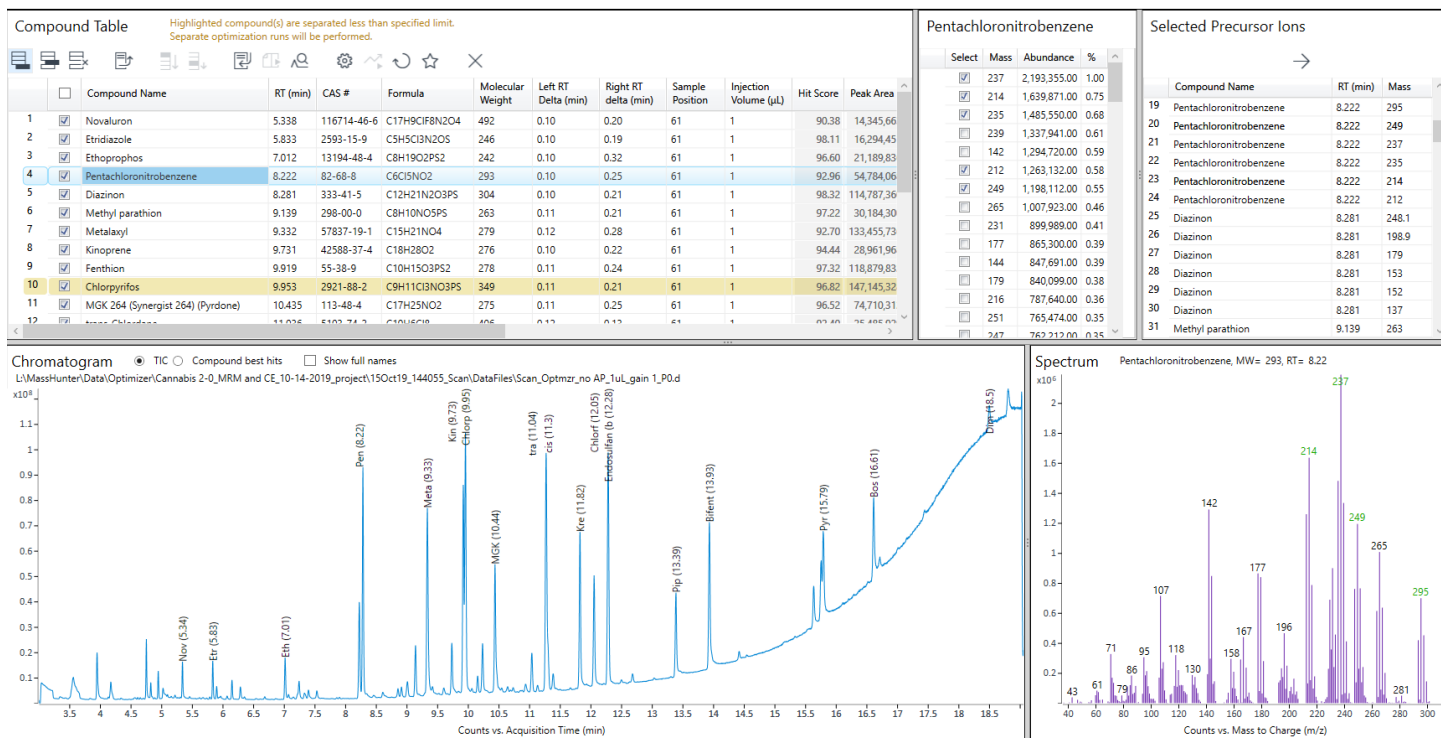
Compound Table

Highlighted compound(s) are separated less than specified limit.
Separate optimization runs will be performed.

| | | Compound Name | RT (min) | CAS # | Formula | Molecular Weight | Left RT Delta (min) | Right RT delta (min) | Sample Position | Injection Volume (µL) | Hit Score | Peak Area |
|---|---|---|---|---|---|---|---|---|---|---|---|---|
| 1 | ☑ | Novaluron | 5.338 | 116714-46-6 | C17H9ClF8N2O4 | 492 | 0.10 | 0.20 | 61 | 1 | 90.38 | 14,345,66 |
| 2 | ☑ | Etridiazole | 5.833 | 2593-15-9 | C5H5Cl3N2OS | 246 | 0.10 | 0.19 | 61 | 1 | 98.11 | 16,294,45 |
| 3 | ☑ | Ethoprophos | 7.012 | 13194-48-4 | C8H19O2PS2 | 242 | 0.10 | 0.32 | 61 | 1 | 96.60 | 21,189,83 |
| 4 | ☑ | Pentachloronitrobenzene | 8.222 | 82-68-8 | C6Cl5NO2 | 293 | 0.10 | 0.25 | 61 | 1 | 92.96 | 54,784,06 |
| 5 | ☑ | Diazinon | 8.281 | 333-41-5 | C12H21N2O3PS | 304 | 0.10 | 0.21 | 61 | 1 | 98.32 | 114,787,36 |
| 6 | ☑ | Methyl parathion | 9.139 | 298-00-0 | C8H10NO5PS | 263 | 0.11 | 0.21 | 61 | 1 | 97.22 | 30,184,30 |
| 7 | ☑ | Metalaxyl | 9.332 | 57837-19-1 | C15H21NO4 | 279 | 0.12 | 0.28 | 61 | 1 | 92.70 | 133,455,73 |
| 8 | ☑ | Kinoprene | 9.731 | 42588-37-4 | C18H28O2 | 276 | 0.10 | 0.22 | 61 | 1 | 94.44 | 28,961,96 |
| 9 | ☑ | Fenthion | 9.919 | 55-38-9 | C10H15O3PS2 | 278 | 0.11 | 0.24 | 61 | 1 | 97.32 | 118,879,83 |
| 10 | ☑ | Chlorpyrifos | 9.953 | 2921-88-2 | C9H11Cl3NO3PS | 349 | 0.11 | 0.21 | 61 | 1 | 96.82 | 147,145,32 |
| 11 | ☑ | MGK 264 (Synergist 264) (Pyrdone) | 10.435 | 113-48-4 | C17H25NO2 | 275 | 0.11 | 0.25 | 61 | 1 | 96.52 | 74,710,31 |
| 12 | ☑ | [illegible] | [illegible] | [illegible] | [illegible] | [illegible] | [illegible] | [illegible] | 61 | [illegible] | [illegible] | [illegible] |

Pentachloronitrobenzene

| Select | Mass | Abundance | % |
|---|---|---|---|
| ☑ | 237 | 2,193,355.00 | 1.00 |
| ☑ | 214 | 1,639,871.00 | 0.75 |
| ☑ | 235 | 1,485,550.00 | 0.68 |
| ☐ | 239 | 1,337,941.00 | 0.61 |
| ☐ | 142 | 1,294,720.00 | 0.59 |
| ☑ | 212 | 1,263,132.00 | 0.58 |
| ☑ | 249 | 1,198,112.00 | 0.55 |
| ☐ | 265 | 1,007,923.00 | 0.46 |
| ☐ | 231 | 899,989.00 | 0.41 |
| ☐ | 177 | 865,300.00 | 0.39 |
| ☐ | 144 | 847,691.00 | 0.39 |
| ☐ | 179 | 840,099.00 | 0.38 |
| ☐ | 216 | 787,640.00 | 0.36 |
| ☐ | 251 | 765,474.00 | 0.35 |
| ☐ | 247 | 762,212.00 | 0.35 |

Selected Precursor Ions

| | Compound Name | RT (min) | Mass |
|---|---|---|---|
| 19 | Pentachloronitrobenzene | 8.222 | 295 |
| 20 | Pentachloronitrobenzene | 8.222 | 249 |
| 21 | Pentachloronitrobenzene | 8.222 | 237 |
| 22 | Pentachloronitrobenzene | 8.222 | 235 |
| 23 | Pentachloronitrobenzene | 8.222 | 214 |
| 24 | Pentachloronitrobenzene | 8.222 | 212 |
| 25 | Diazinon | 8.281 | 248.1 |
| 26 | Diazinon | 8.281 | 198.9 |
| 27 | Diazinon | 8.281 | 179 |
| 28 | Diazinon | 8.281 | 153 |
| 29 | Diazinon | 8.281 | 152 |
| 30 | Diazinon | 8.281 | 137 |
| 31 | Methyl parathion | 9.139 | 263 |

Chromatogram ◉ TIC ○ Compound best hits ☐ Show full names
L:\MassHunter\Data\Optimizer\Cannabis 2-0_MRM and CE_10-14-2019_project\15Oct19_144055_Scan\DataFiles\Scan_Optmzr_no AP_1uL_gain 1_P0.d
x10$^8$
1.1 1 0.9 0.8 0.7 0.6 0.5 0.4 0.3 0.2 0.1
Nov (5.34) Etr (5.83) Eth (7.01) Pen (8.22) Meta (9.33) Kin (9.73) Chlorp (9.95) MGK (10.44) tra (11.04) cis (11.3) Kre (11.82) Chlorf (12.05) Endosulfan (b (12.28) Pip (13.39) Bifent (13.93) Pyr (15.79) Bos (16.61) Dim (18.5)
3.5 4 4.5 5 5.5 6 6.5 7 7.5 8 8.5 9 9.5 10 10.5 11 11.5 12 12.5 13 13.5 14 14.5 15 15.5 16 16.5 17 17.5 18 18.5
Counts vs. Acquisition Time (min)

Spectrum Pentachloronitrobenzene, MW= 293, RT= 8.22
x10$^6$
2 1.8 1.6 1.4 1.2 1 0.8 0.6 0.4 0.2
237 214 249 142 265 295 177 107 167 196 71 95 118 158 86 130 61 79 43 281
40 60 80 100 120 140 160 180 200 220 240 260 280 300
Counts vs. Mass to Charge (m/z)